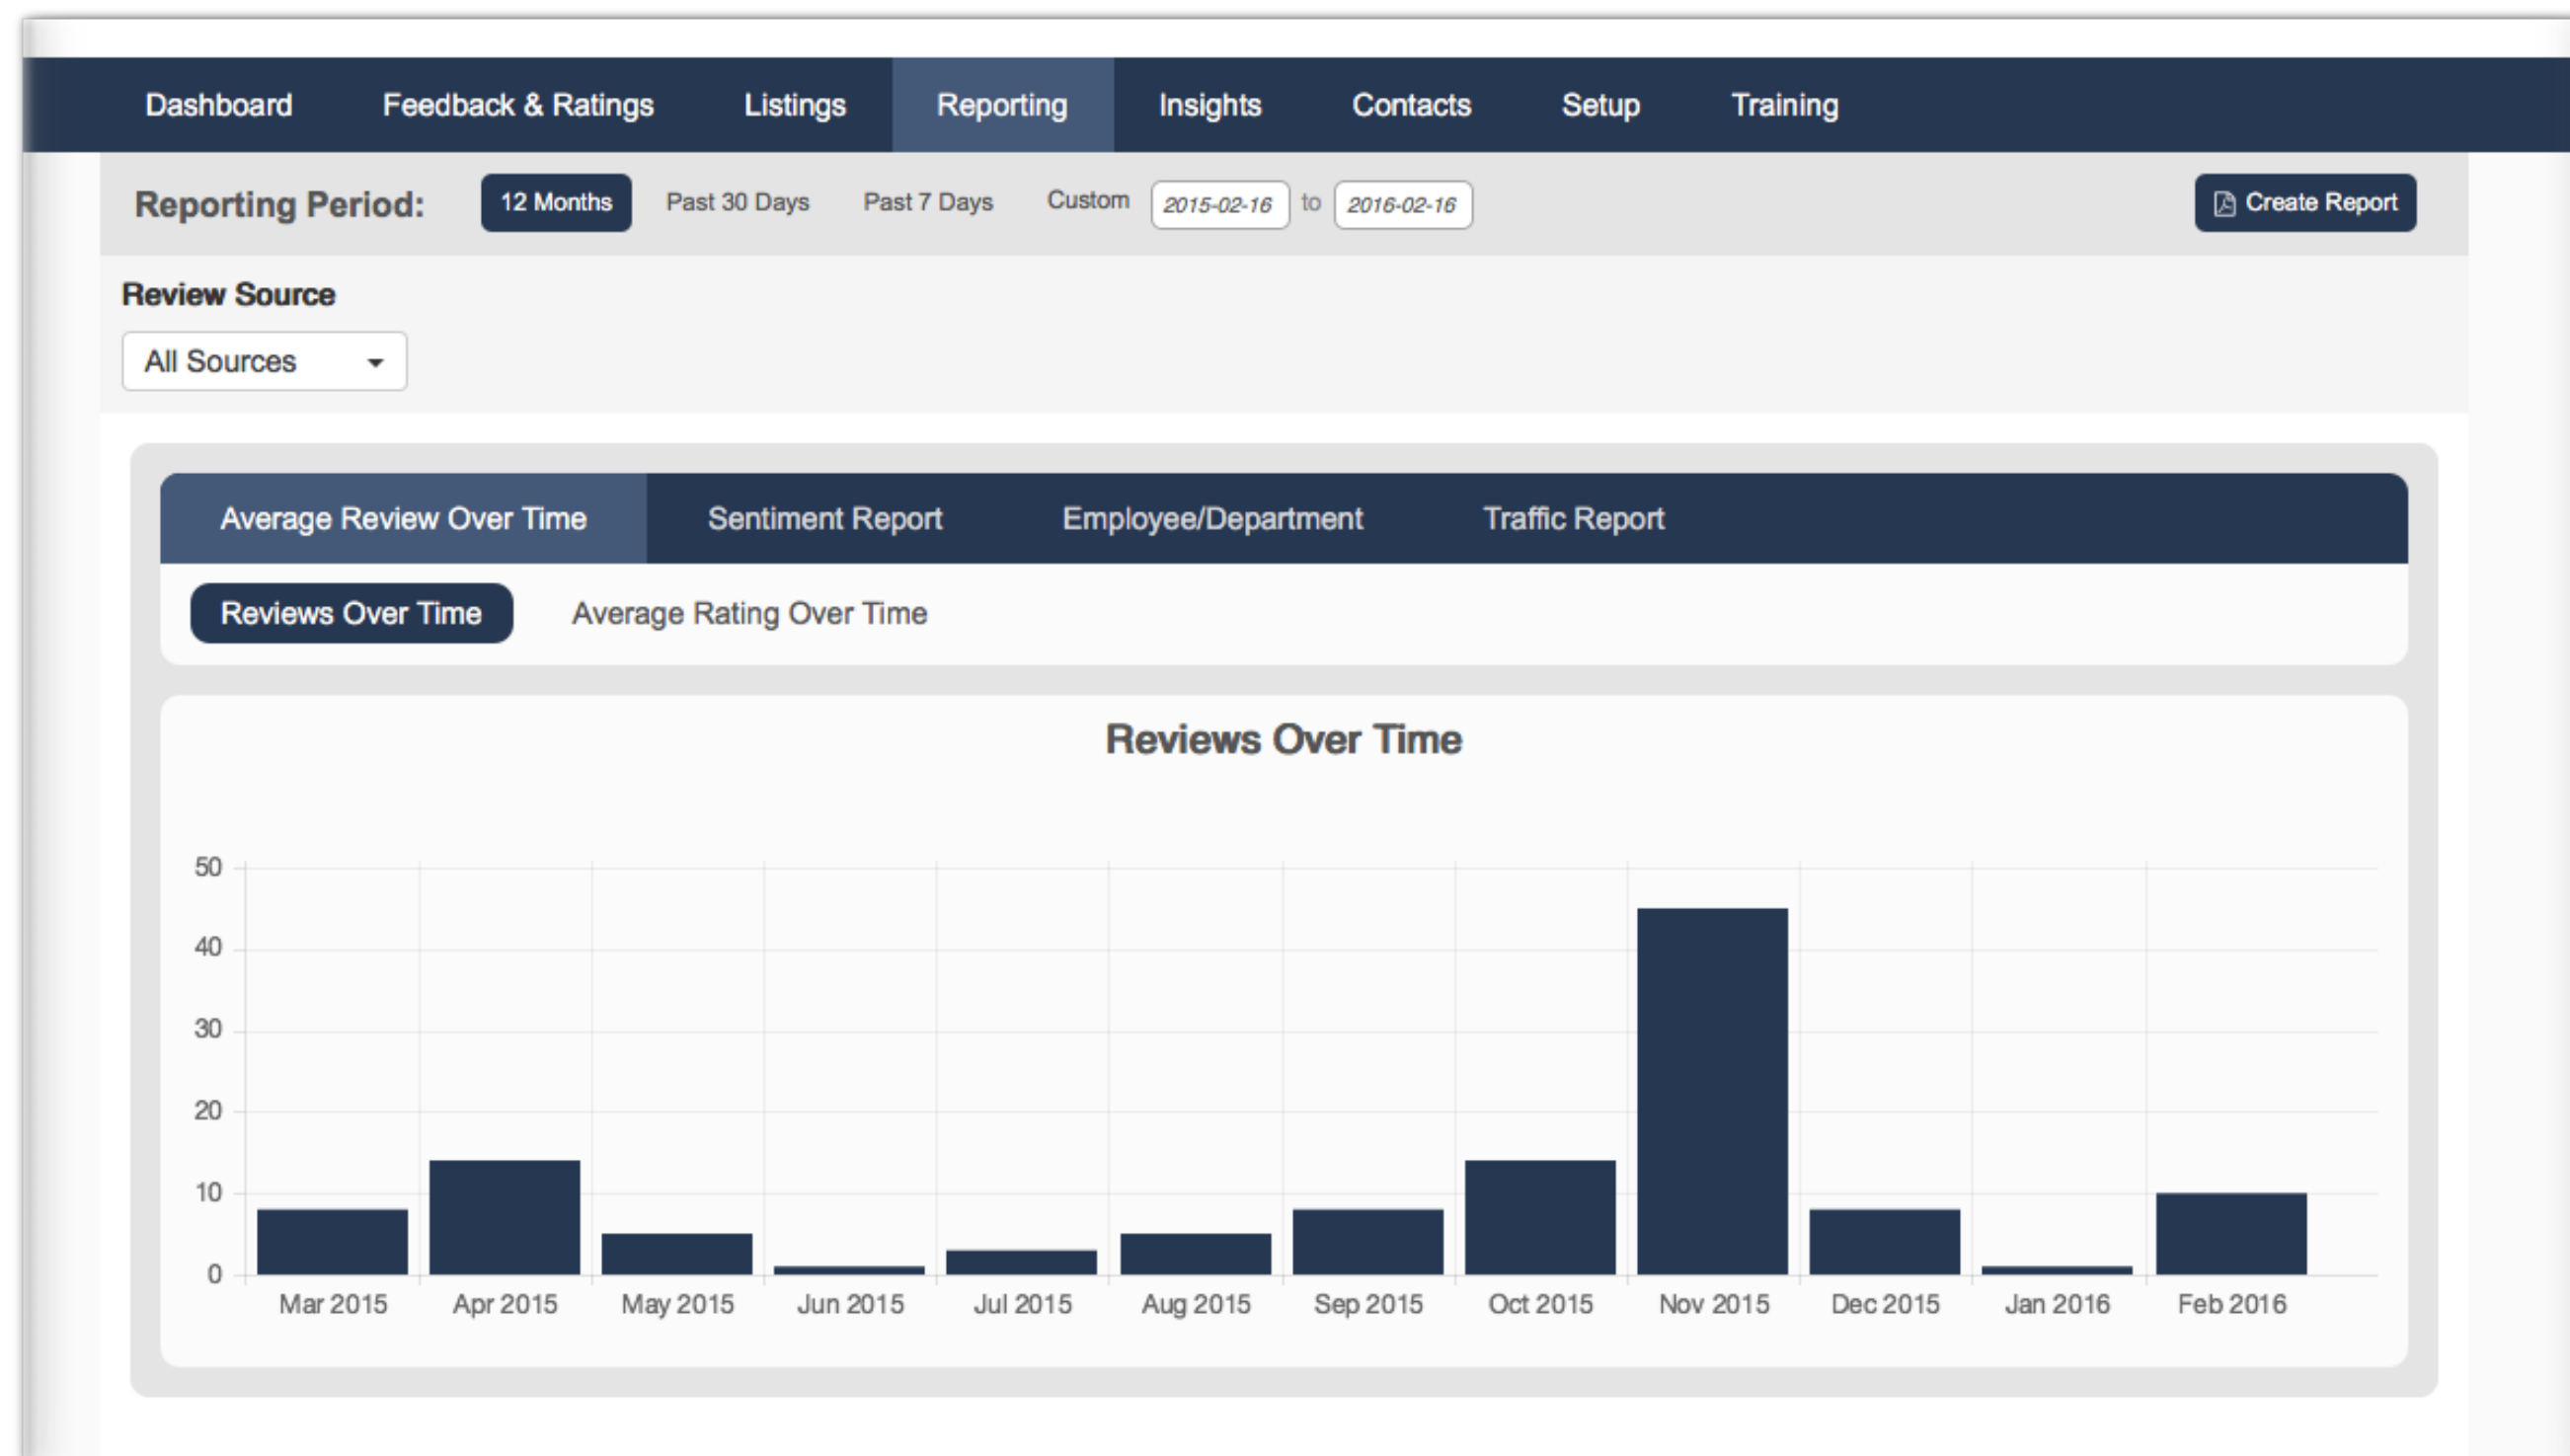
Dashboard Feedback & Ratings Listings Reporting Insights Contacts Setup Training

Reporting Period: 12 Months Past 30 Days Past 7 Days Custom 2015-02-16 to 2016-02-16 Create Report

Review Source

All Sources

Average Review Over Time Sentiment Report Employee/Department Traffic Report

Reviews Over Time Average Rating Over Time

Reviews Over Time

50
40
30
20
10
0

Mar 2015 Apr 2015 May 2015 Jun 2015 Jul 2015 Aug 2015 Sep 2015 Oct 2015 Nov 2015 Dec 2015 Jan 2016 Feb 2016